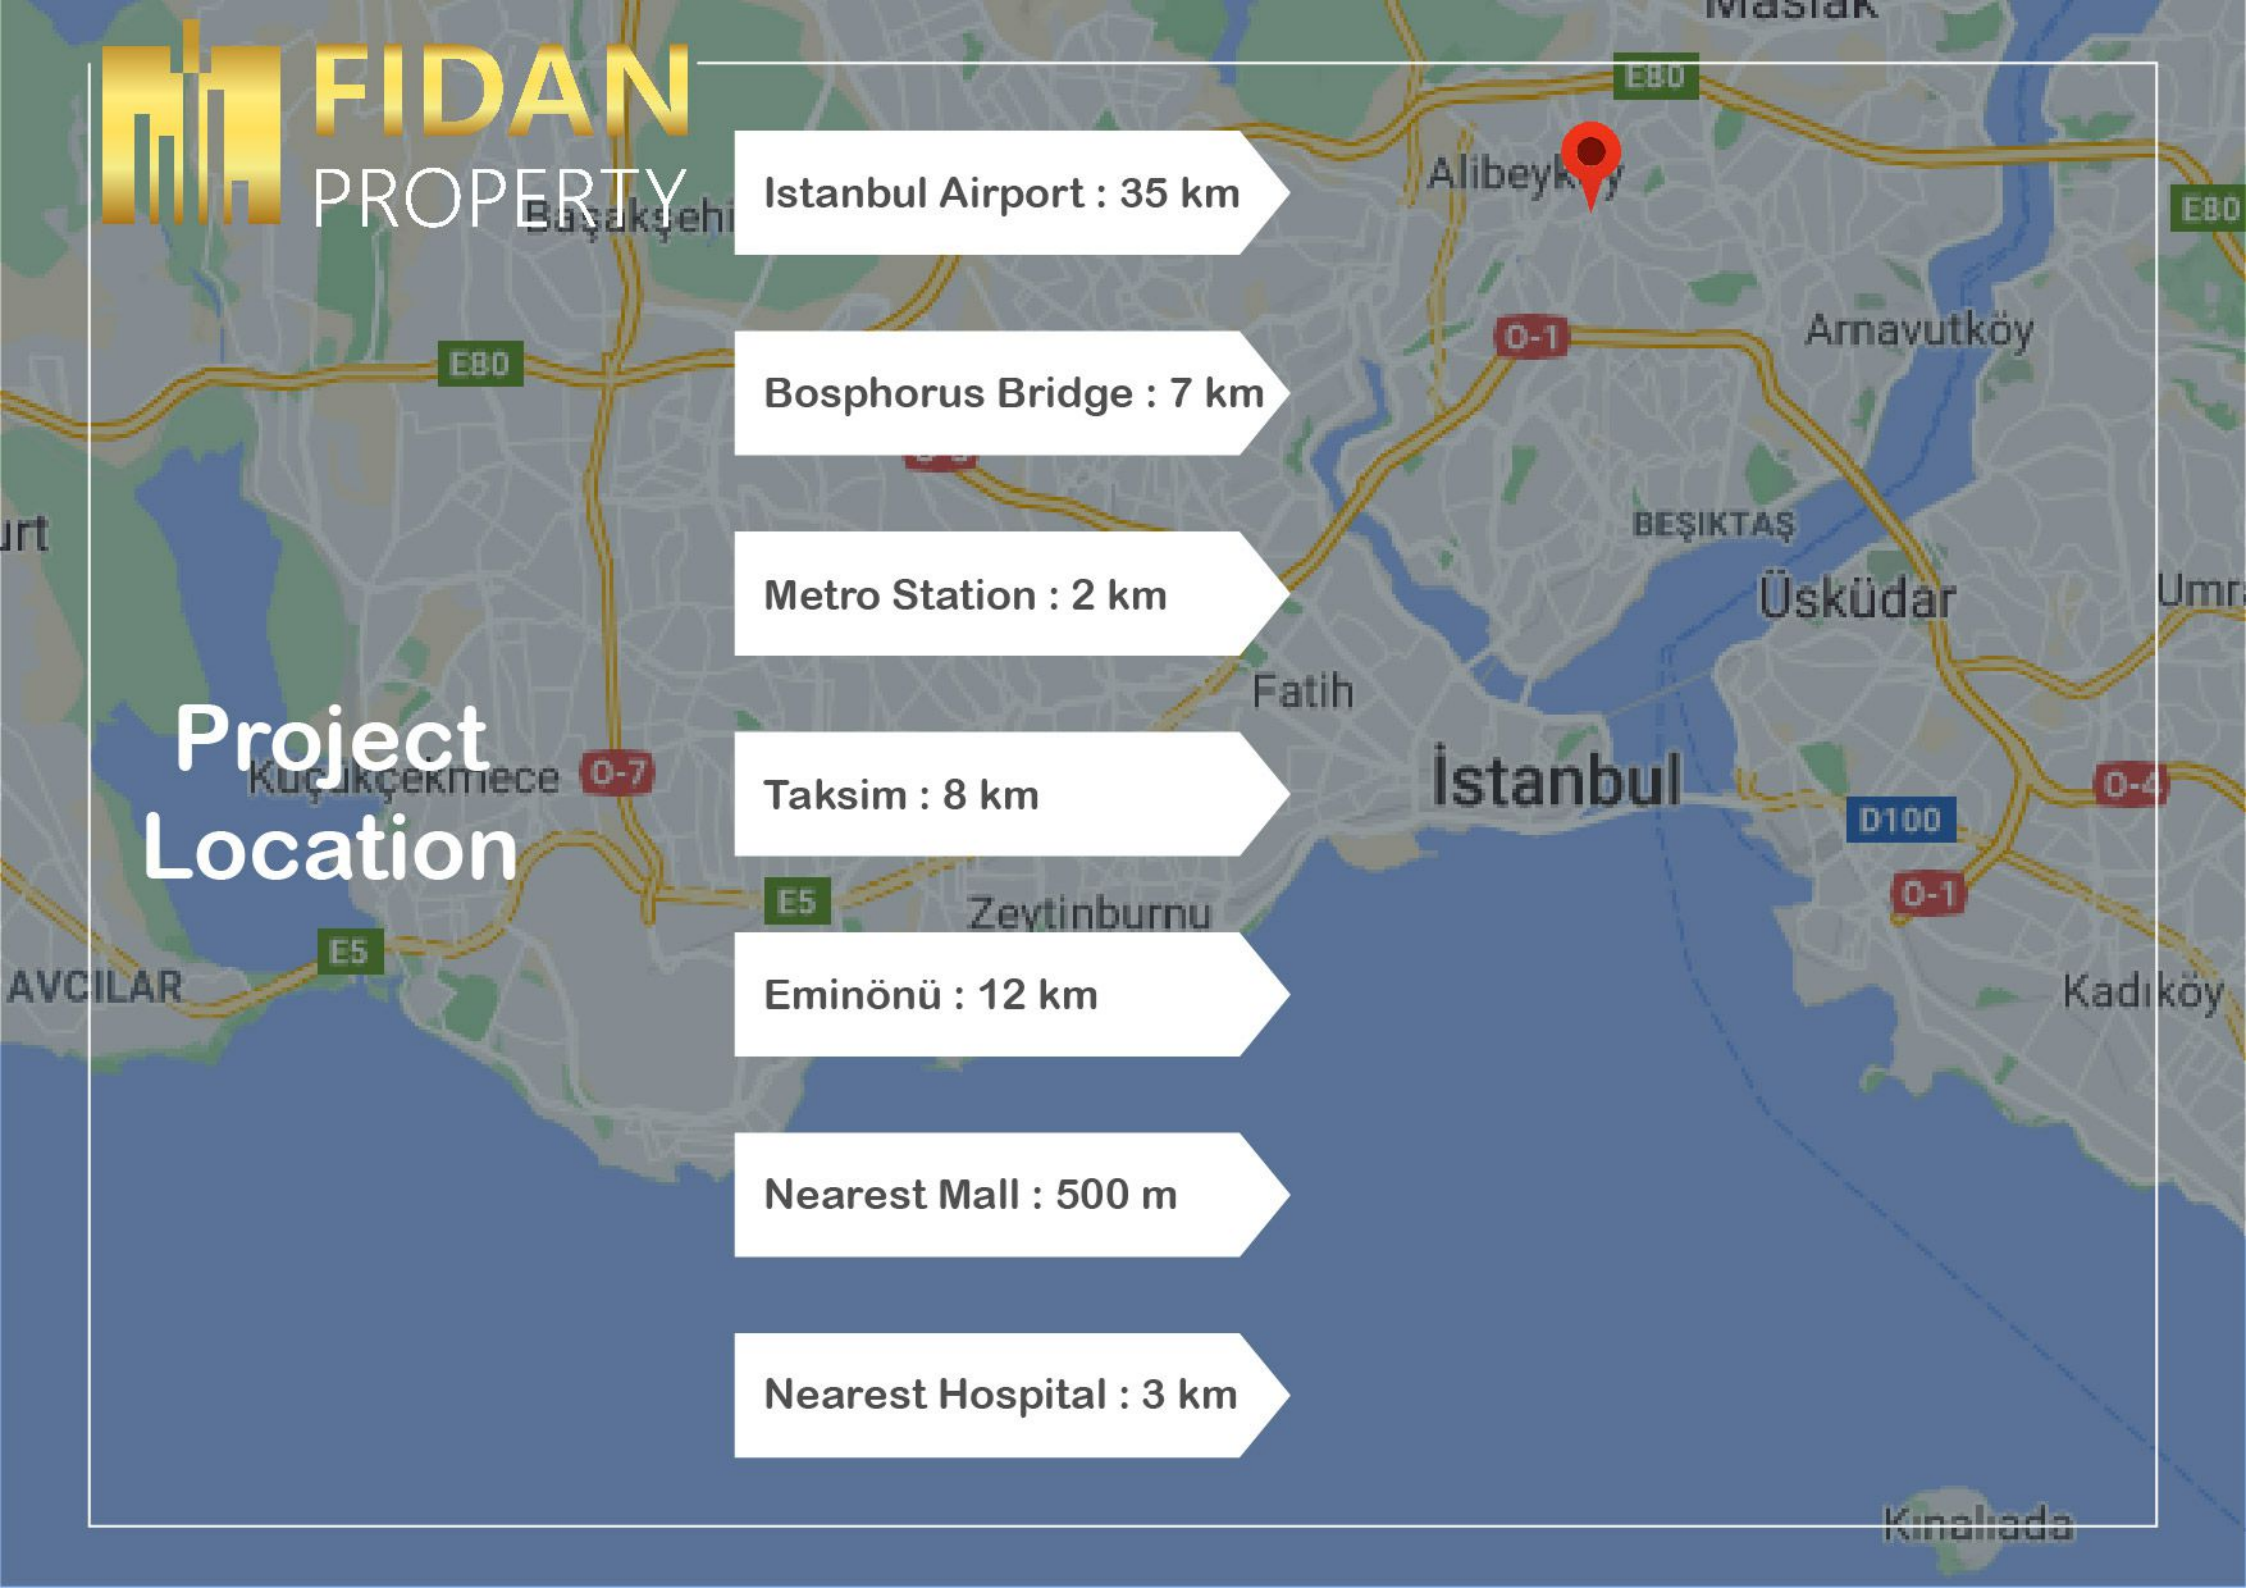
FIDAN
PROPERTY

Maslak
E80
Alibeyköy
Başakşehir
Istanbul Airport : 35 km
E80
Bosphorus Bridge : 7 km
0-1
Arnavutköy
urt
Metro Station : 2 km
BEŞIKTAŞ
Üsküdar
Umr
Fatih
Project Location
Küçükçekmece
0-7
Taksim : 8 km
İstanbul
0-4
D100
E5
Zeytinburnu
0-1
AVCILAR
E5
Eminönü : 12 km
Kadıköy
Nearest Mall : 500 m
Nearest Hospital : 3 km
Kınalıada